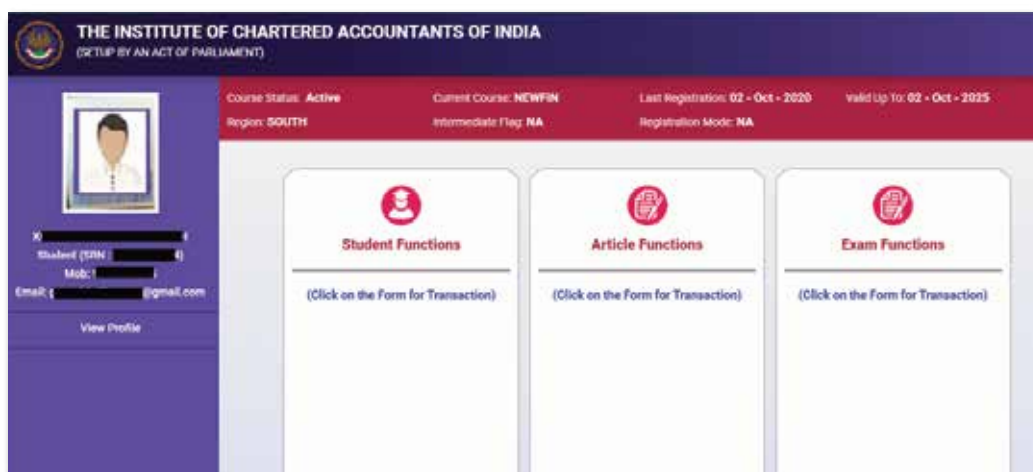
THE INSTITUTE OF CHARTERED ACCOUNTANTS OF INDIA
(SETUP BY AN ACT OF PARLIAMENT)

Course Status: Active
Region: SOUTH
Current Course: NEWFIN
Intermediate Flag: NA
Last Registration: 02 - Oct - 2020
Registration Mode: NA
Valid Up To: 02 - Oct - 2025

X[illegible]
Student (SRN : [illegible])
Mob: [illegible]
Email: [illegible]@gmail.com
View Profile

Student Functions
(Click on the Form for Transaction)

Article Functions
(Click on the Form for Transaction)

Exam Functions
(Click on the Form for Transaction)